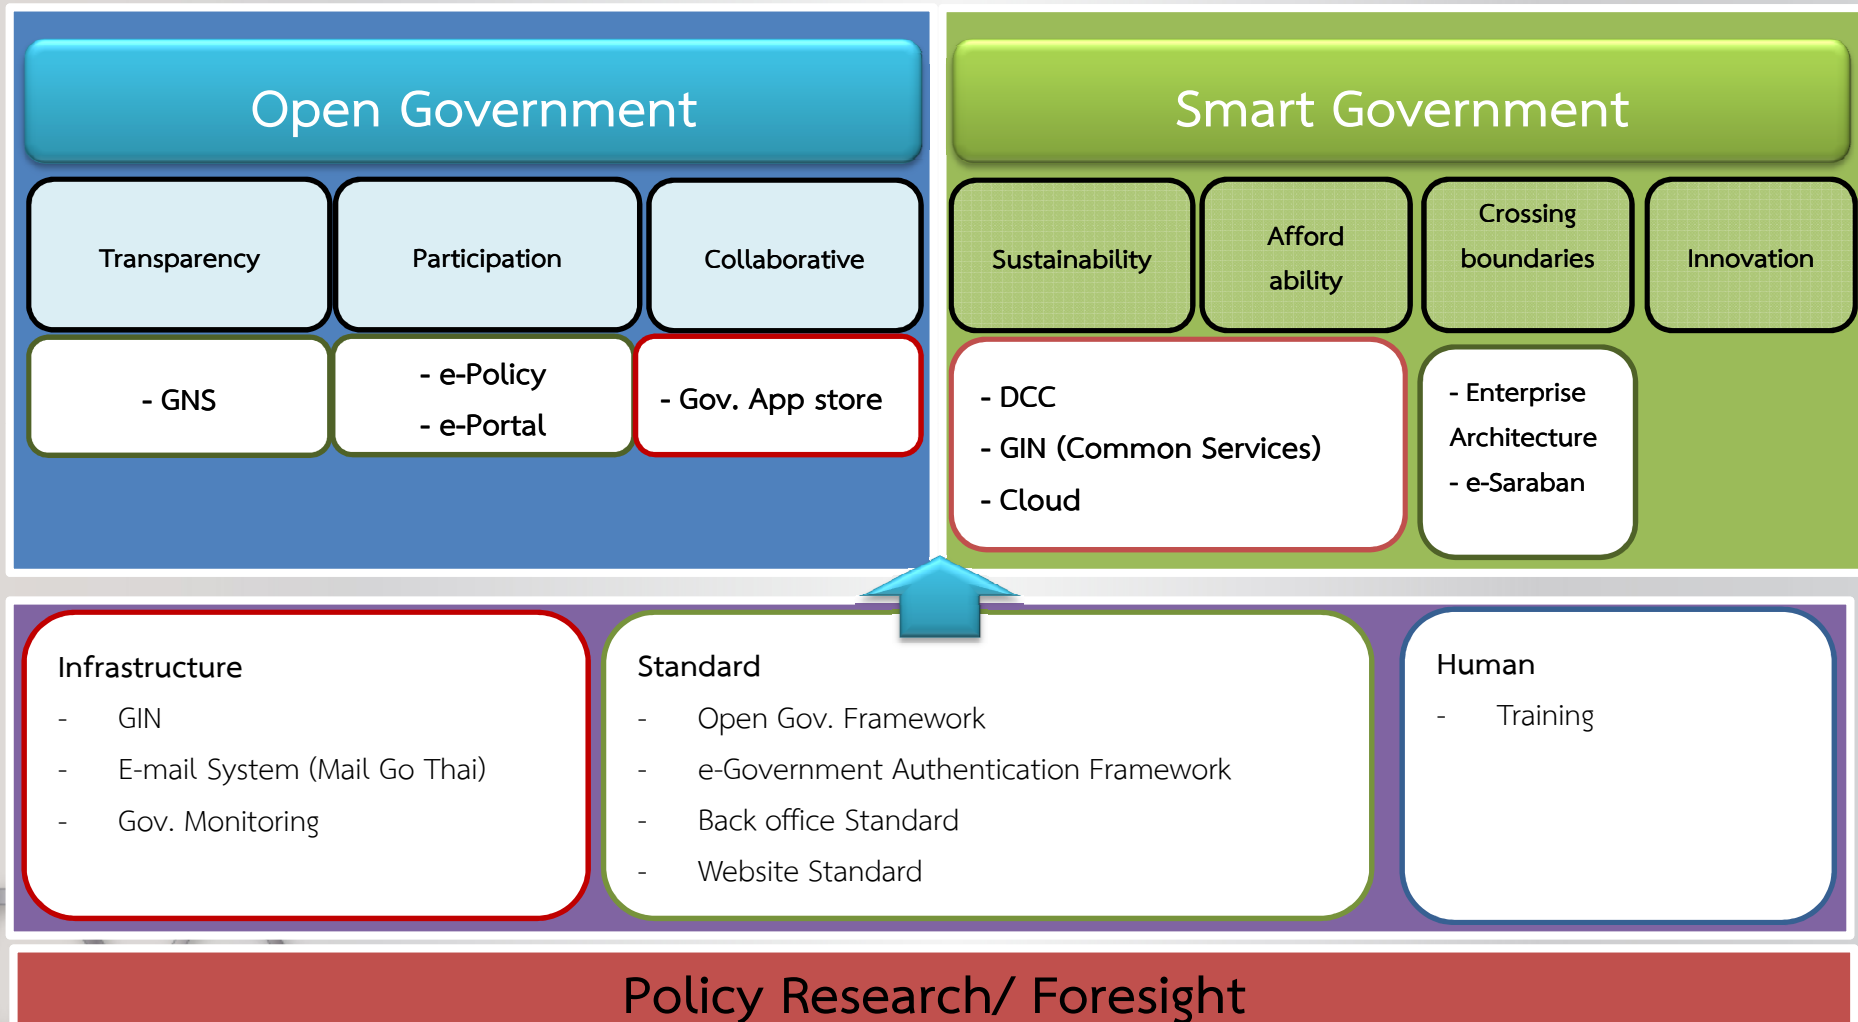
Open Government

Transparency

Participation

Collaborative

- GNS

- e-Policy
- e-Portal

- Gov. App store

Smart Government

Sustainability

Afford ability

Crossing boundaries

Innovation

- DCC
- GIN (Common Services)
- Cloud

- Enterprise Architecture
- e-Saraban

Infrastructure
- GIN
- E-mail System (Mail Go Thai)
- Gov. Monitoring

Standard
- Open Gov. Framework
- e-Government Authentication Framework
- Back office Standard
- Website Standard

Human
- Training

Policy Research/ Foresight